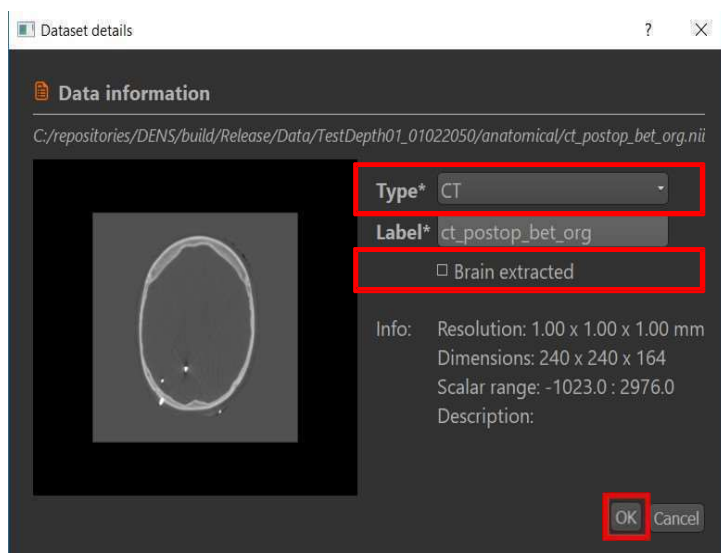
Dataset details

?

X

Data information

C:/repositories/DENS/build/Release/Data/TestDepth01_01022050/anatomical/ct_postop_bet_org.nii

Type* CT

Label* ct_postop_bet_org

☐ Brain extracted

Info: Resolution: 1.00 x 1.00 x 1.00 mm
Dimensions: 240 x 240 x 164
Scalar range: -1023.0 : 2976.0
Description:

OK

Cancel